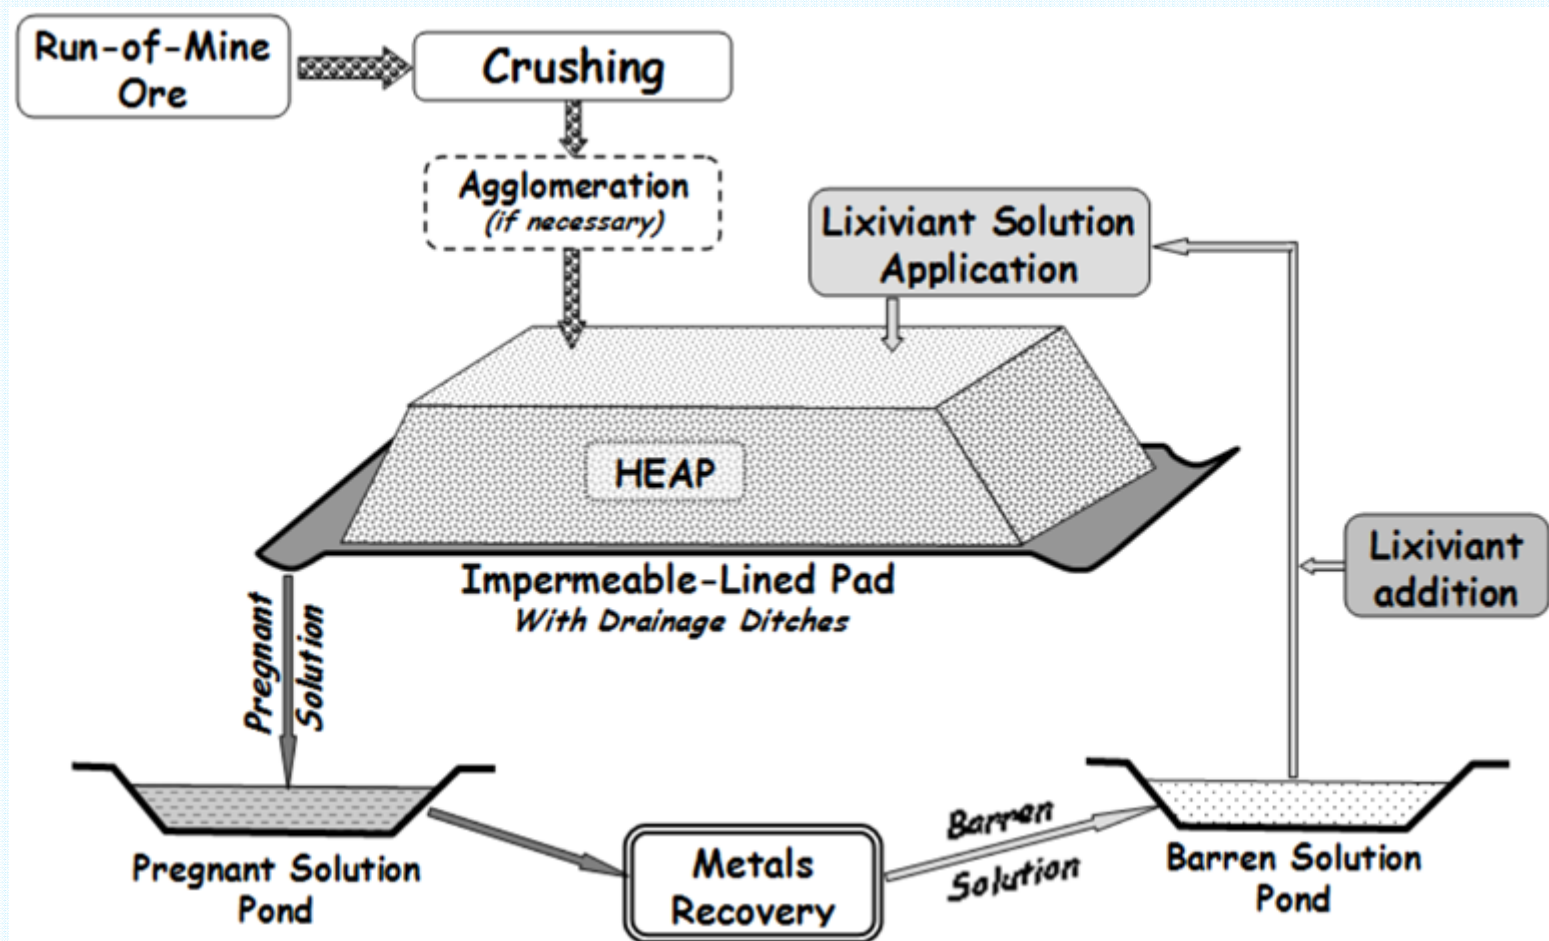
Run-of-Mine Ore

Crushing

Agglomeration
(if necessary)

Lixiviant Solution Application

HEAP

Impermeable-Lined Pad
With Drainage Ditches

Lixiviant addition

Pregnant Solution

Pregnant Solution Pond

Metals Recovery

Barren Solution

Barren Solution Pond